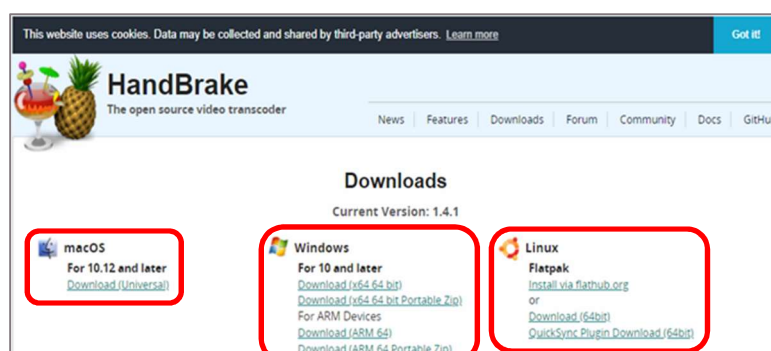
This website uses cookies. Data may be collected and shared by third-party advertisers. Learn more

Got it!

HandBrake

The open source video transcoder

News Features Downloads Forum Community Docs GitHu

Downloads

Current Version: 1.4.1

macOS
For 10.12 and later
Download (Universal)

Windows
For 10 and later
Download (x64 64 bit)
Download (x64 64 bit Portable Zip)
For ARM Devices
Download (ARM 64)
Download (ARM 64 Portable Zip)

Linux
Flatpak
Install via flathub.org
or
Download (64bit)
QuickSync Plugin Download (64bit)